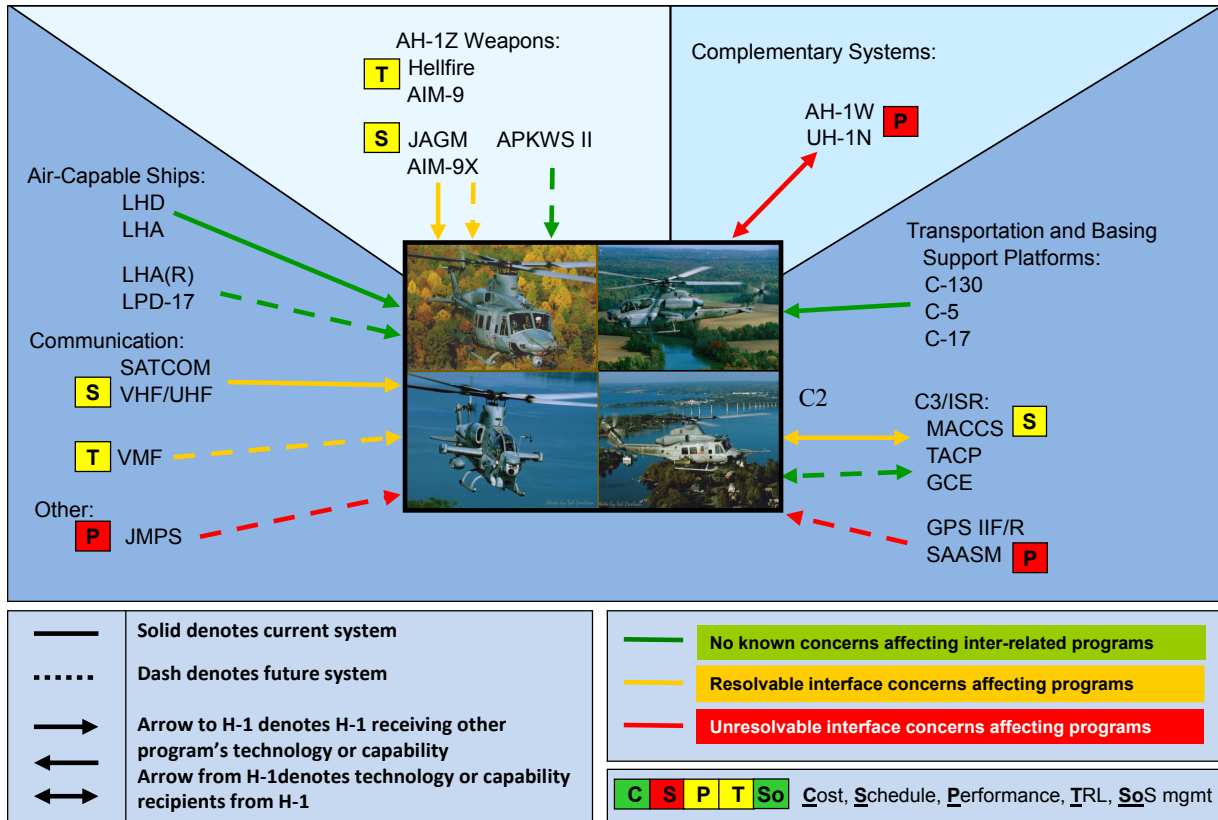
AH-1Z Weapons:
T Hellfire
AIM-9
S JAGM
AIM-9X
APKWS II

Complementary Systems:
AH-1W P
UH-1N

Air-Capable Ships:
LHD
LHA
LHA(R)
LPD-17

Communication:
SATCOM
S VHF/UHF
T VMF

Other:
P JMPS

Transportation and Basing Support Platforms:
C-130
C-5
C-17

C2

C3/ISR:
MACCS S
TACP
GCE

GPS IIF/R
SAASM P

Solid denotes current system
Dash denotes future system
Arrow to H-1 denotes H-1 receiving other program's technology or capability
Arrow from H-1denotes technology or capability recipients from H-1

No known concerns affecting inter-related programs
Resolvable interface concerns affecting programs
Unresolvable interface concerns affecting programs

| C | S | P | T | So |
|---|---|---|---|---|

Cost, Schedule, Performance, TRL, SoS mgmt